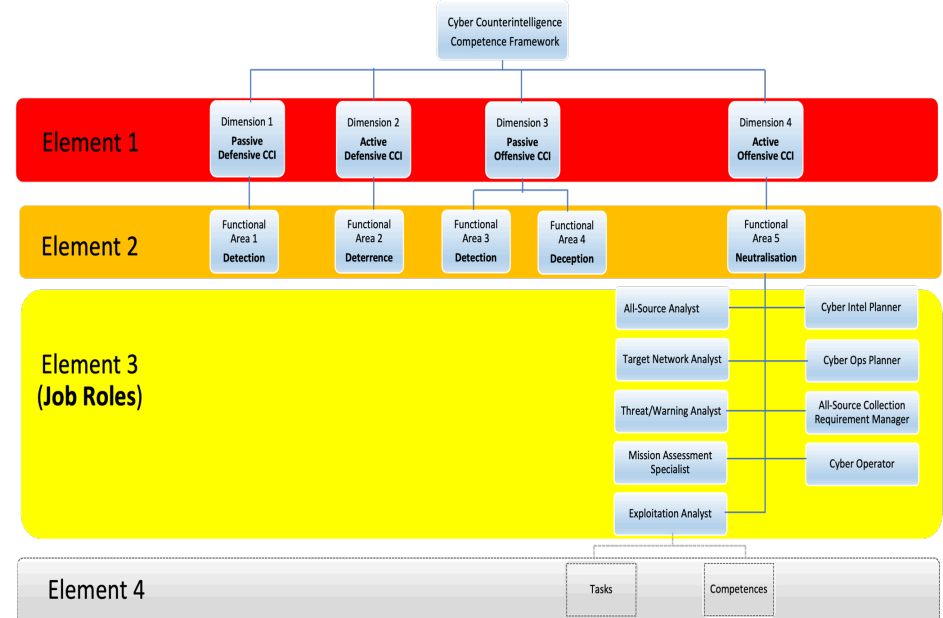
Cyber Counterintelligence Competence Framework

Element 1

Dimension 1
Passive Defensive CCI

Dimension 2
Active Defensive CCI

Dimension 3
Passive Offensive CCI

Dimension 4
Active Offensive CCI

Element 2

Functional Area 1
Detection

Functional Area 2
Deterrence

Functional Area 3
Detection

Functional Area 4
Deception

Functional Area 5
Neutralisation

Element 3
(Job Roles)

All-Source Analyst

Cyber Intel Planner

Target Network Analyst

Cyber Ops Planner

Threat/Warning Analyst

All-Source Collection Requirement Manager

Mission Assessment Specialist

Cyber Operator

Exploitation Analyst

Element 4

Tasks

Competences